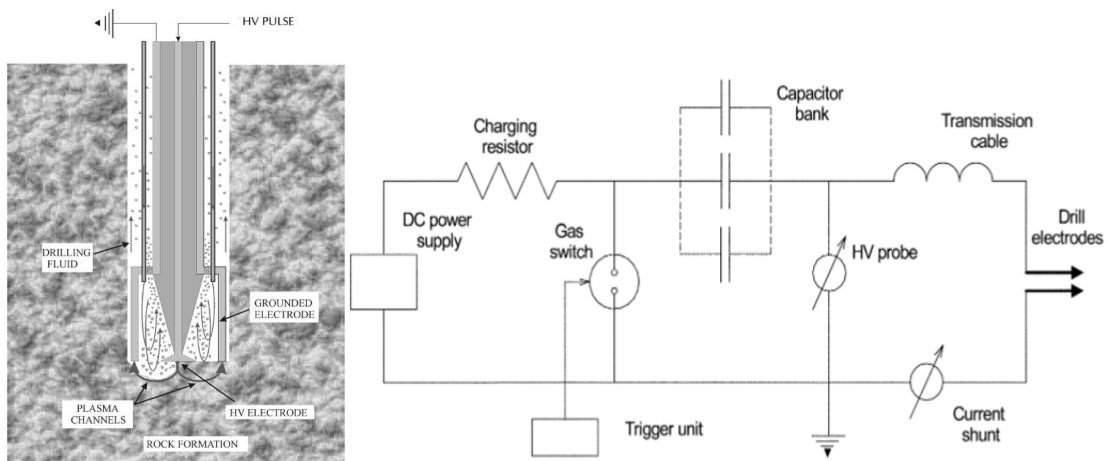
HV PULSE

DRILLING FLUID

GROUNDED ELECTRODE

PLASMA CHANNELS

HV ELECTRODE

ROCK FORMATION

Charging resistor

Capacitor bank

Transmission cable

DC power supply

Gas switch

HV probe

Drill electrodes

Trigger unit

Current shunt